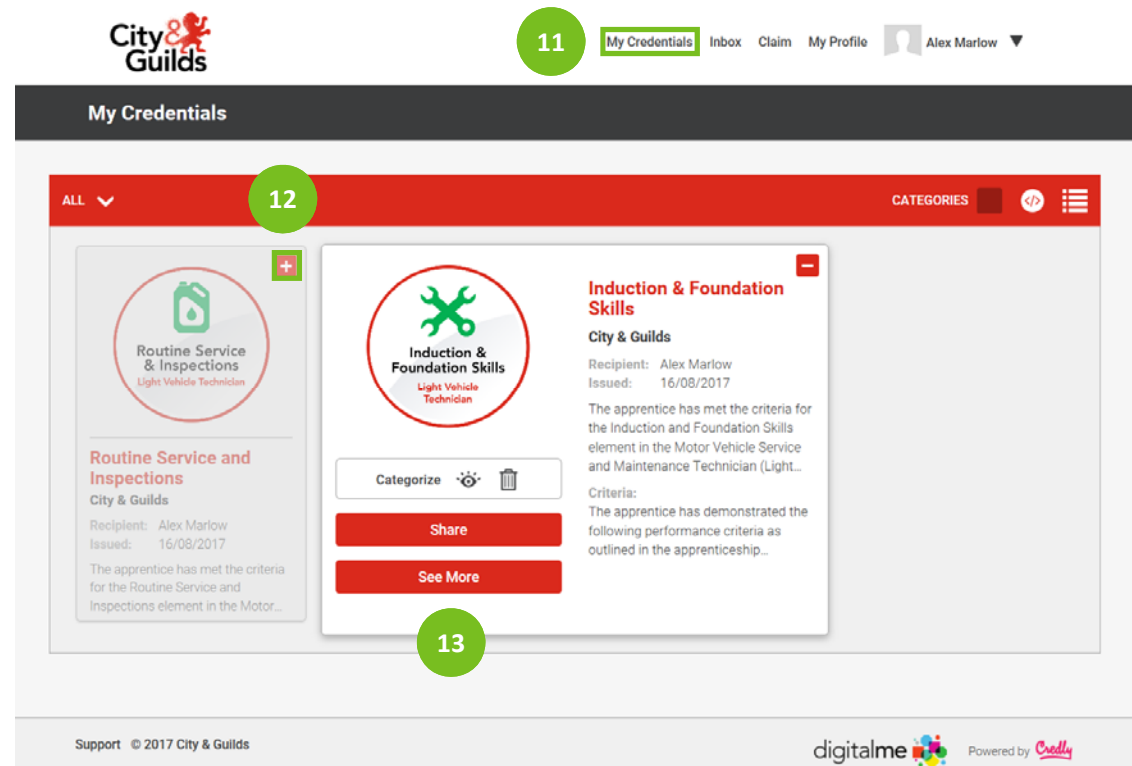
City & Guilds

11

My Credentials Inbox Claim My Profile Alex Marlow

My Credentials

ALL

12

CATEGORIES

+

Routine Service & Inspections
Light Vehicle Technician

Routine Service and Inspections
City & Guilds
Recipient: Alex Marlow
Issued: 16/08/2017
The apprentice has met the criteria for the Routine Service and Inspections element in the Motor...

−

Induction & Foundation Skills
Light Vehicle Technician

Induction & Foundation Skills
City & Guilds
Recipient: Alex Marlow
Issued: 16/08/2017
The apprentice has met the criteria for the Induction and Foundation Skills element in the Motor Vehicle Service and Maintenance Technician (Light...
Criteria:
The apprentice has demonstrated the following performance criteria as outlined in the apprenticeship...

Categorize

Share

See More

13

Support © 2017 City & Guilds

digitalme

Powered by Credly